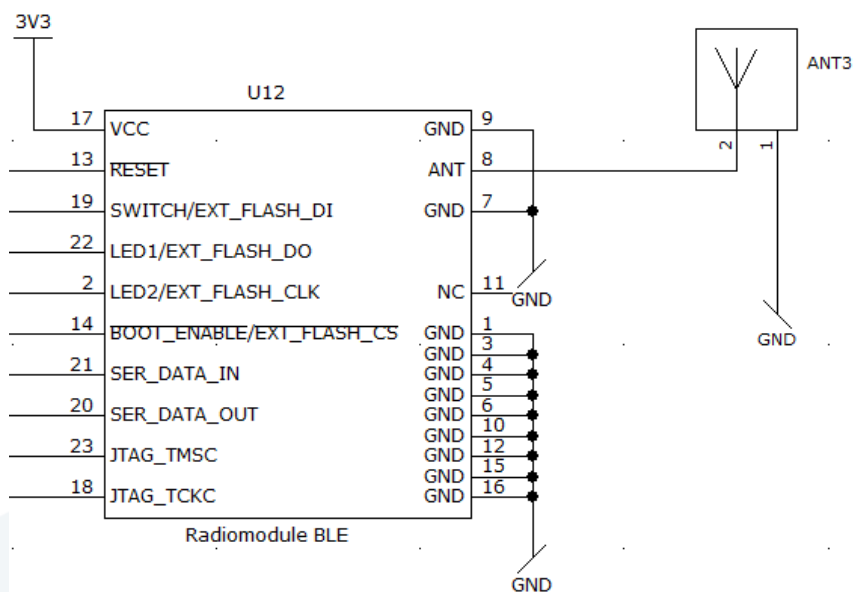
3V3

U12

ANT3

17 VCC
13 RESET
19 SWITCH/EXT_FLASH_DI
22 LED1/EXT_FLASH_DO
2 LED2/EXT_FLASH_CLK
14 BOOT_ENABLE/EXT_FLASH_CS
21 SER_DATA_IN
20 SER_DATA_OUT
23 JTAG_TMSC
18 JTAG_TCKC

GND 9
ANT 8
GND 7
NC 11
GND 1
GND 3
GND 4
GND 5
GND 6
GND 10
GND 12
GND 15
GND 16

2
1

GND

GND

Radiomodule BLE

GND